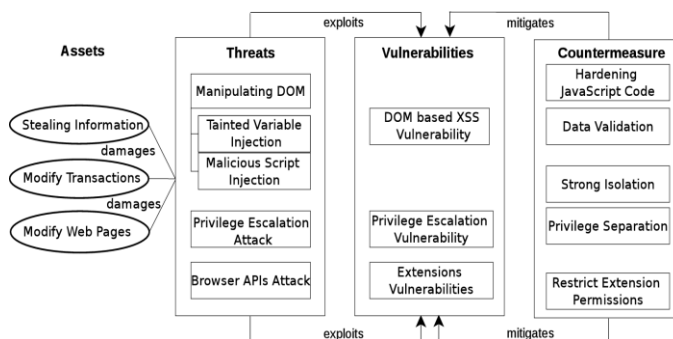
exploits

mitigates

Assets

Threats

Vulnerabilities

Countermeasure

Manipulating DOM

Hardening JavaScript Code

Stealing Information

Tainted Variable Injection

DOM based XSS Vulnerability

Data Validation

damages

Modify Transactions

Malicious Script Injection

damages

Strong Isolation

Modify Web Pages

Privilege Escalation Attack

Privilege Escalation Vulnerability

Privilege Separation

Browser APIs Attack

Extensions Vulnerabilities

Restrict Extension Permissions

exploits

mitigates